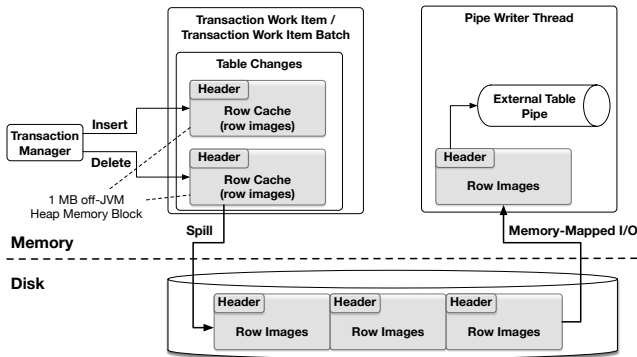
Transaction Work Item / Transaction Work Item Batch

Table Changes

Header

Row Cache (row images)

Header

Row Cache (row images)

Transaction Manager

Insert

Delete

1 MB off-JVM Heap Memory Block

Pipe Writer Thread

External Table Pipe

Header

Row Images

Memory

Spill

Memory-Mapped I/O

Disk

Header

Row Images

Header

Row Images

Header

Row Images